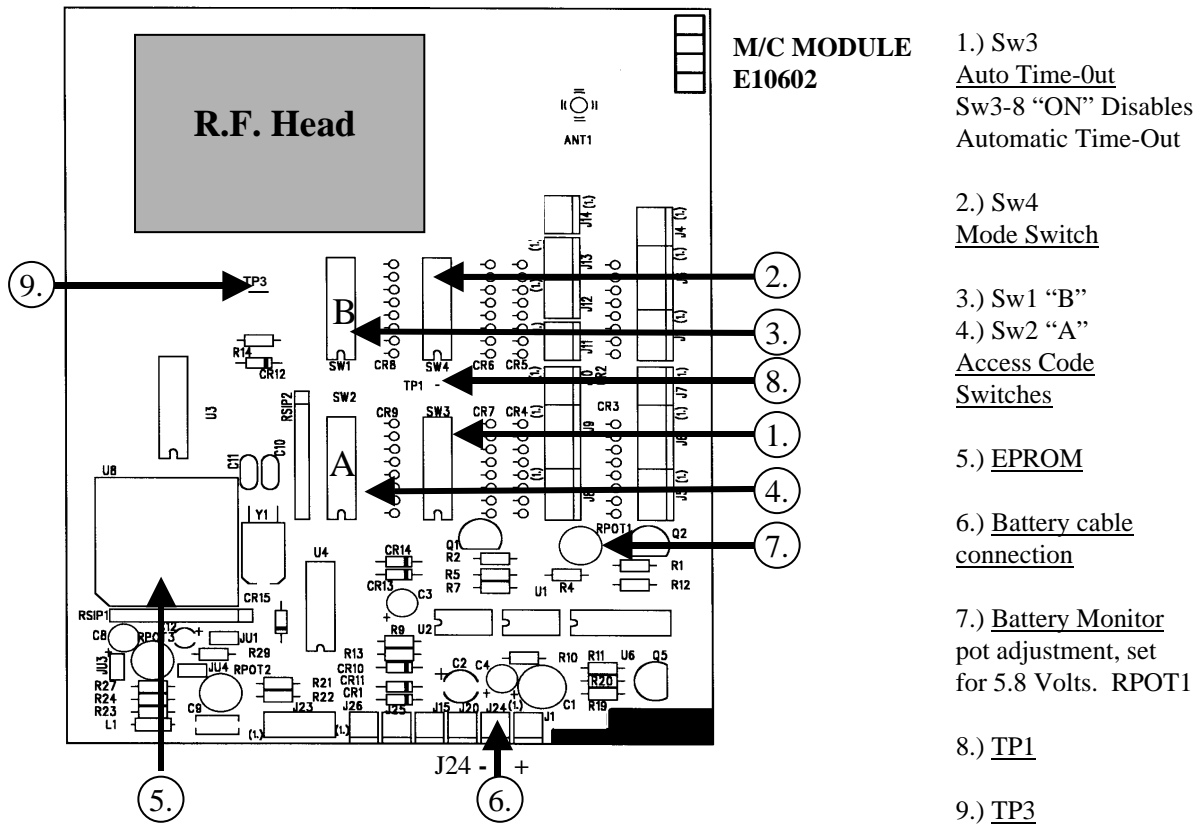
R.F. Head

M/C MODULE
E10602

ANT1

1.) Sw3
Auto Time-0ut
Sw3-8 "ON" Disables Automatic Time-Out

2.) Sw4
Mode Switch

3.) Sw1 "B"
4.) Sw2 "A"
Access Code Switches

5.) EPROM

6.) Battery cable connection

7.) Battery Monitor pot adjustment, set for 5.8 Volts. RPOT1

8.) TP1

9.) TP3

9.

TP3

2.

3.

8.

1.

4.

7.

B

A

SW1 CR8 SW4 CR6 CR5 TP1 -

SW2 CR9 SW3 CR7 CR4 CR3

J14 J13 J12 J11 J10 J9 J8 J4 J3 J2 J7 J6 J5

R14 CR12 RSIP2 U3

U8 C11 C10 Y1

Q1 R2 R5 R7 RPOT1 Q2 R1 R12 U1 R4

CR14 CR13 C3 U4 CR15

RSIP1 C8 RPOT3 R12 JU1 R29 JU4 RPOT2 JU3 R27 R24 R23 L1 C9

R21 R22 R9 R13 CR10 CR11 CR1 U2

C2 C4 R10 R11 U6 Q5 R20 R19 C1

J23 J26 J25 J15 J20 J24 J1

(1.)

J24 - +

5.

6.